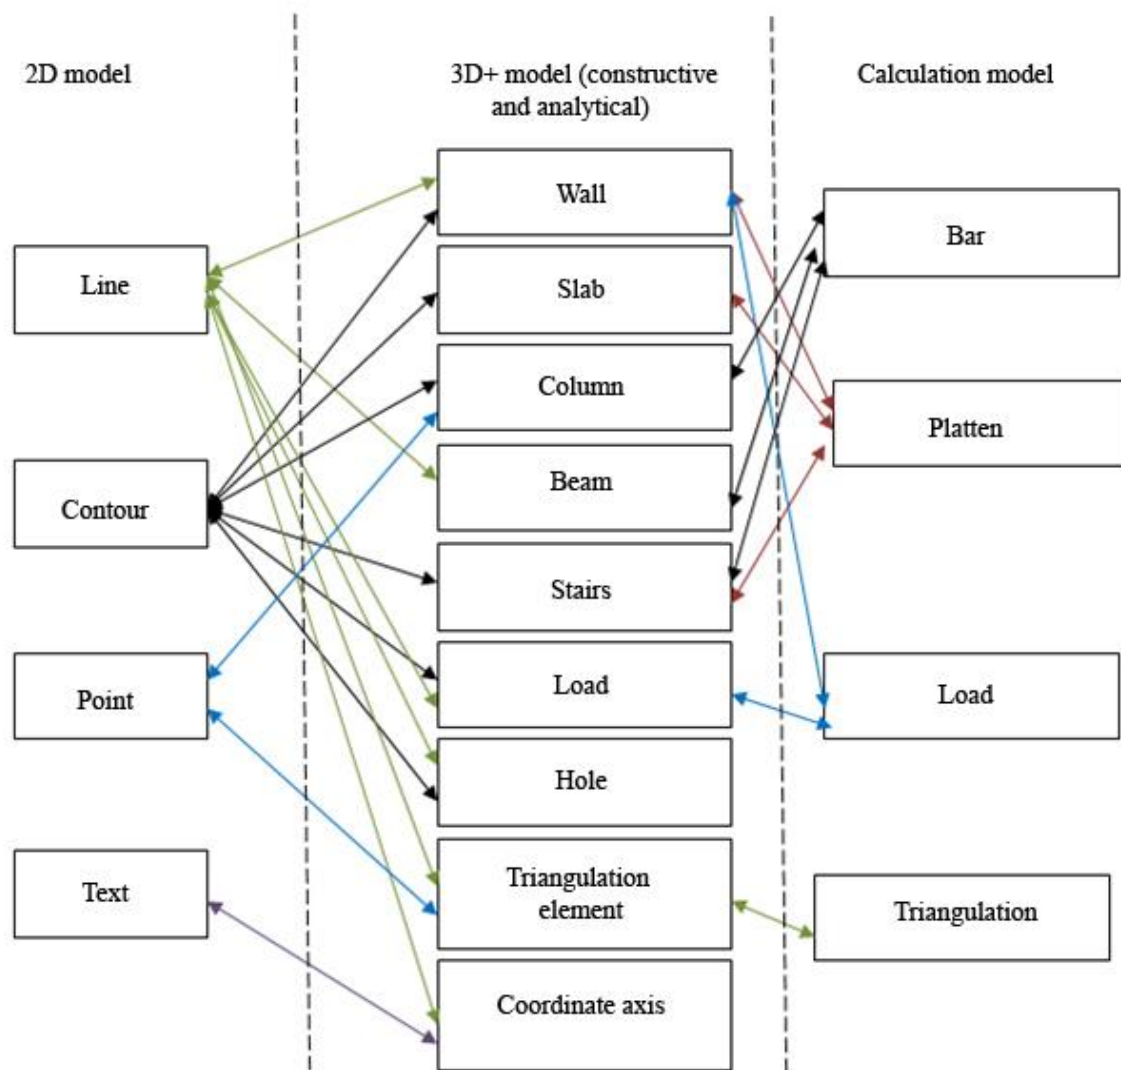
2D model

3D+ model (constructive and analytical)

Calculation model

Line

Contour

Point

Text

Wall

Slab

Column

Beam

Stairs

Load

Hole

Triangulation element

Coordinate axis

Bar

Platten

Load

Triangulation